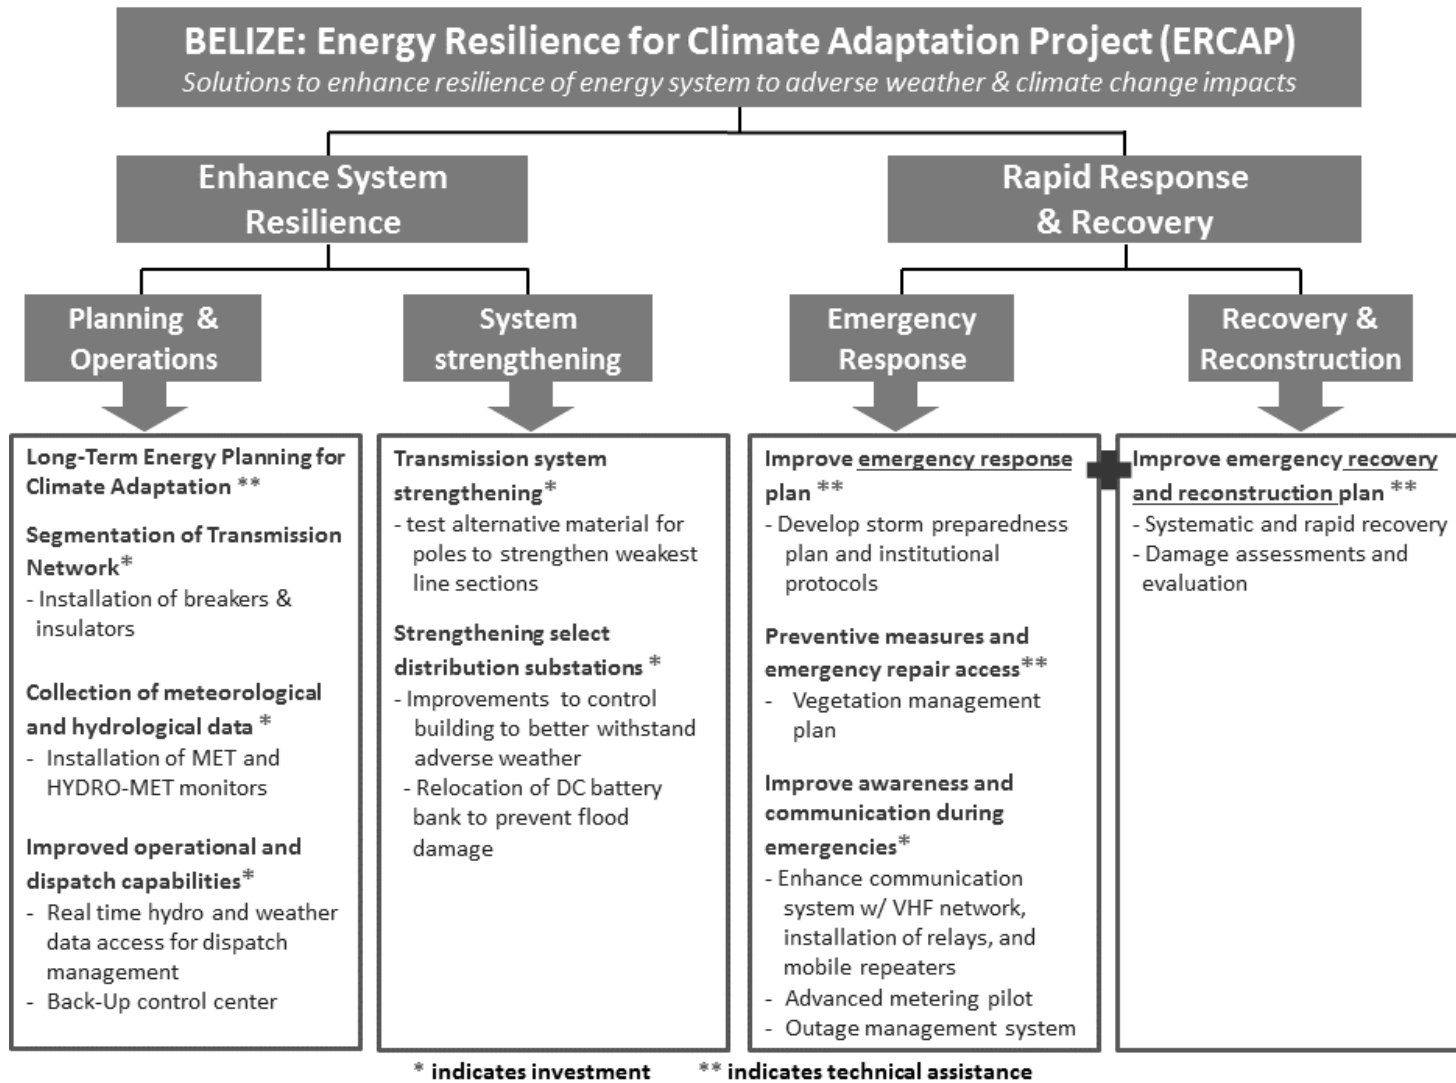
BELIZE: Energy Resilience for Climate Adaptation Project (ERCAP)
Solutions to enhance resilience of energy system to adverse weather & climate change impacts

Enhance System Resilience

Rapid Response & Recovery

Planning & Operations

System strengthening

Emergency Response

Recovery & Reconstruction

Long-Term Energy Planning for Climate Adaptation **

Segmentation of Transmission Network*
- Installation of breakers & insulators

Collection of meteorological and hydrological data *
- Installation of MET and HYDRO-MET monitors

Improved operational and dispatch capabilities*
- Real time hydro and weather data access for dispatch management
- Back-Up control center

Transmission system strengthening*
- test alternative material for poles to strengthen weakest line sections

Strengthening select distribution substations *
- Improvements to control building to better withstand adverse weather
- Relocation of DC battery bank to prevent flood damage

Improve emergency response plan **
- Develop storm preparedness plan and institutional protocols

Preventive measures and emergency repair access**
- Vegetation management plan

Improve awareness and communication during emergencies*
- Enhance communication system w/ VHF network, installation of relays, and mobile repeaters
- Advanced metering pilot
- Outage management system

Improve emergency recovery and reconstruction plan **
- Systematic and rapid recovery
- Damage assessments and evaluation

* indicates investment ** indicates technical assistance